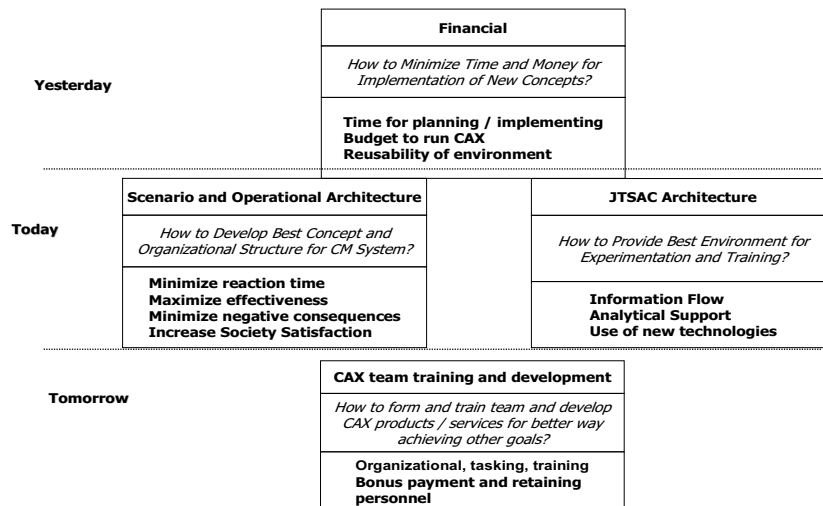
Yesterday

Financial

How to Minimize Time and Money for Implementation of New Concepts?

Time for planning / implementing
Budget to run CAX
Reusability of environment

Today

Scenario and Operational Architecture

How to Develop Best Concept and Organizational Structure for CM System?

Minimize reaction time
Maximize effectiveness
Minimize negative consequences
Increase Society Satisfaction

JTSAC Architecture

How to Provide Best Environment for Experimentation and Training?

Information Flow
Analytical Support
Use of new technologies

Tomorrow

CAX team training and development

How to form and train team and develop CAX products / services for better way achieving other goals?

Organizational, tasking, training
Bonus payment and retaining personnel